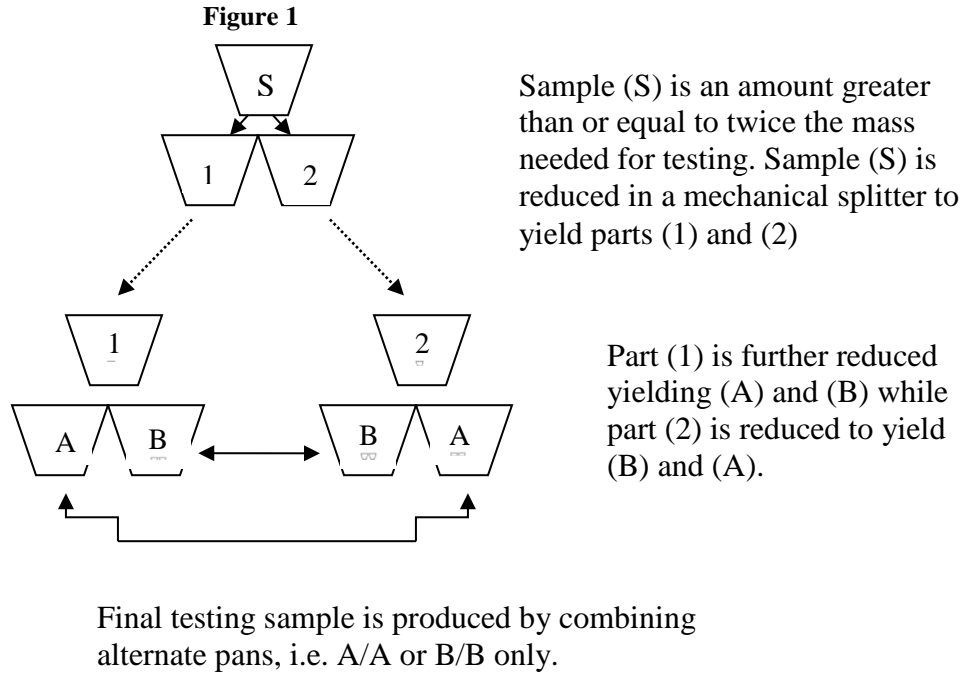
Figure 1

S

1

2

Sample (S) is an amount greater than or equal to twice the mass needed for testing. Sample (S) is reduced in a mechanical splitter to yield parts (1) and (2)

1

2

A

B

B

A

Part (1) is further reduced yielding (A) and (B) while part (2) is reduced to yield (B) and (A).

Final testing sample is produced by combining alternate pans, i.e. A/A or B/B only.